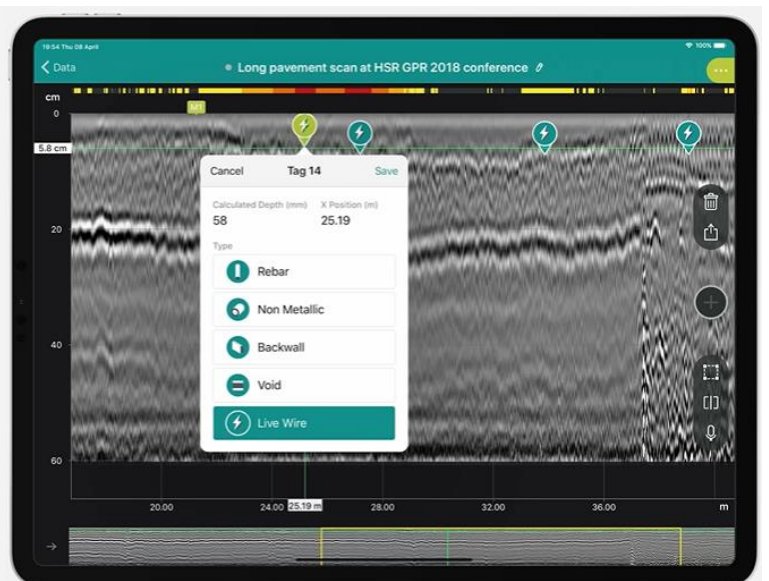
19:54 Thu 08 April

100%

Data

Long pavement scan at HSR GPR 2018 conference

...

cm

M1

0

5.8 cm

Cancel

Tag 14

Save

Calculated Depth (mm)

58

X Position (m)

25.19

Type

Rebar

Non Metallic

Backwall

Void

Live Wire

20

40

60

20.00

24.00

25.19 m

28.00

32.00

36.00

m